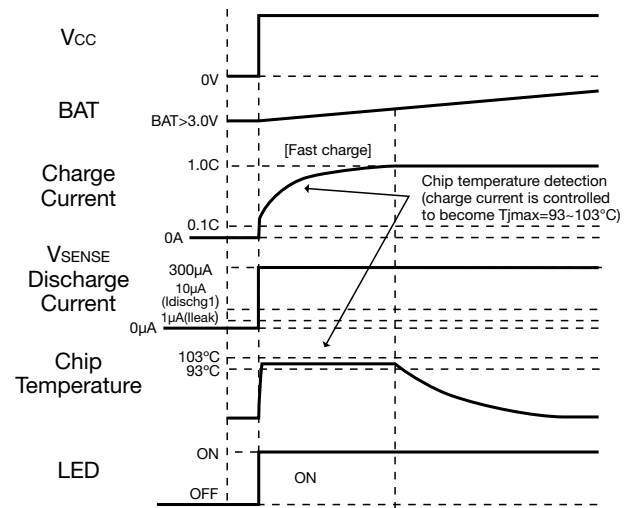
VCC

0V

BAT

BAT>3.0V

[Fast charge]

Charge Current

1.0C

Chip temperature detection (charge current is controlled to become Tjmax=93~103°C)

0.1C

0A

VSENSE Discharge Current

300µA

10µA (Idischg1)

1µA(Ileak)

0µA

Chip Temperature

103°C

93°C

LED

ON

ON

OFF